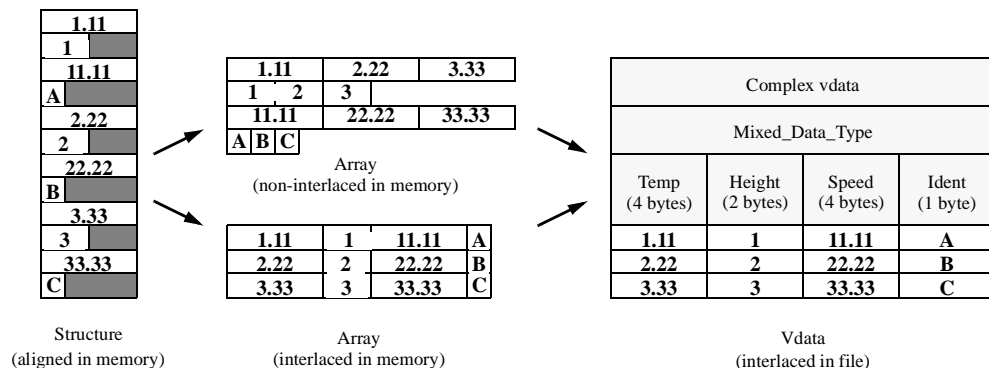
1.11
1
11.11
A
2.22
2
22.22
B
3.33
3
33.33
C

Structure
(aligned in memory)

| 1.11 | 2.22 | 3.33 |
|---|---|---|
| 1 2 | 3 | |
| 11.11 | 22.22 | 33.33 |
| A B C | | |

Array
(non-interlaced in memory)

| 1.11 | 1 | 11.11 | A |
|---|---|---|---|
| 2.22 | 2 | 22.22 | B |
| 3.33 | 3 | 33.33 | C |

Array
(interlaced in memory)

Complex vdata

Mixed_Data_Type

| Temp (4 bytes) | Height (2 bytes) | Speed (4 bytes) | Ident (1 byte) |
|---|---|---|---|
| 1.11 | 1 | 11.11 | A |
| 2.22 | 2 | 22.22 | B |
| 3.33 | 3 | 33.33 | C |

Vdata
(interlaced in file)